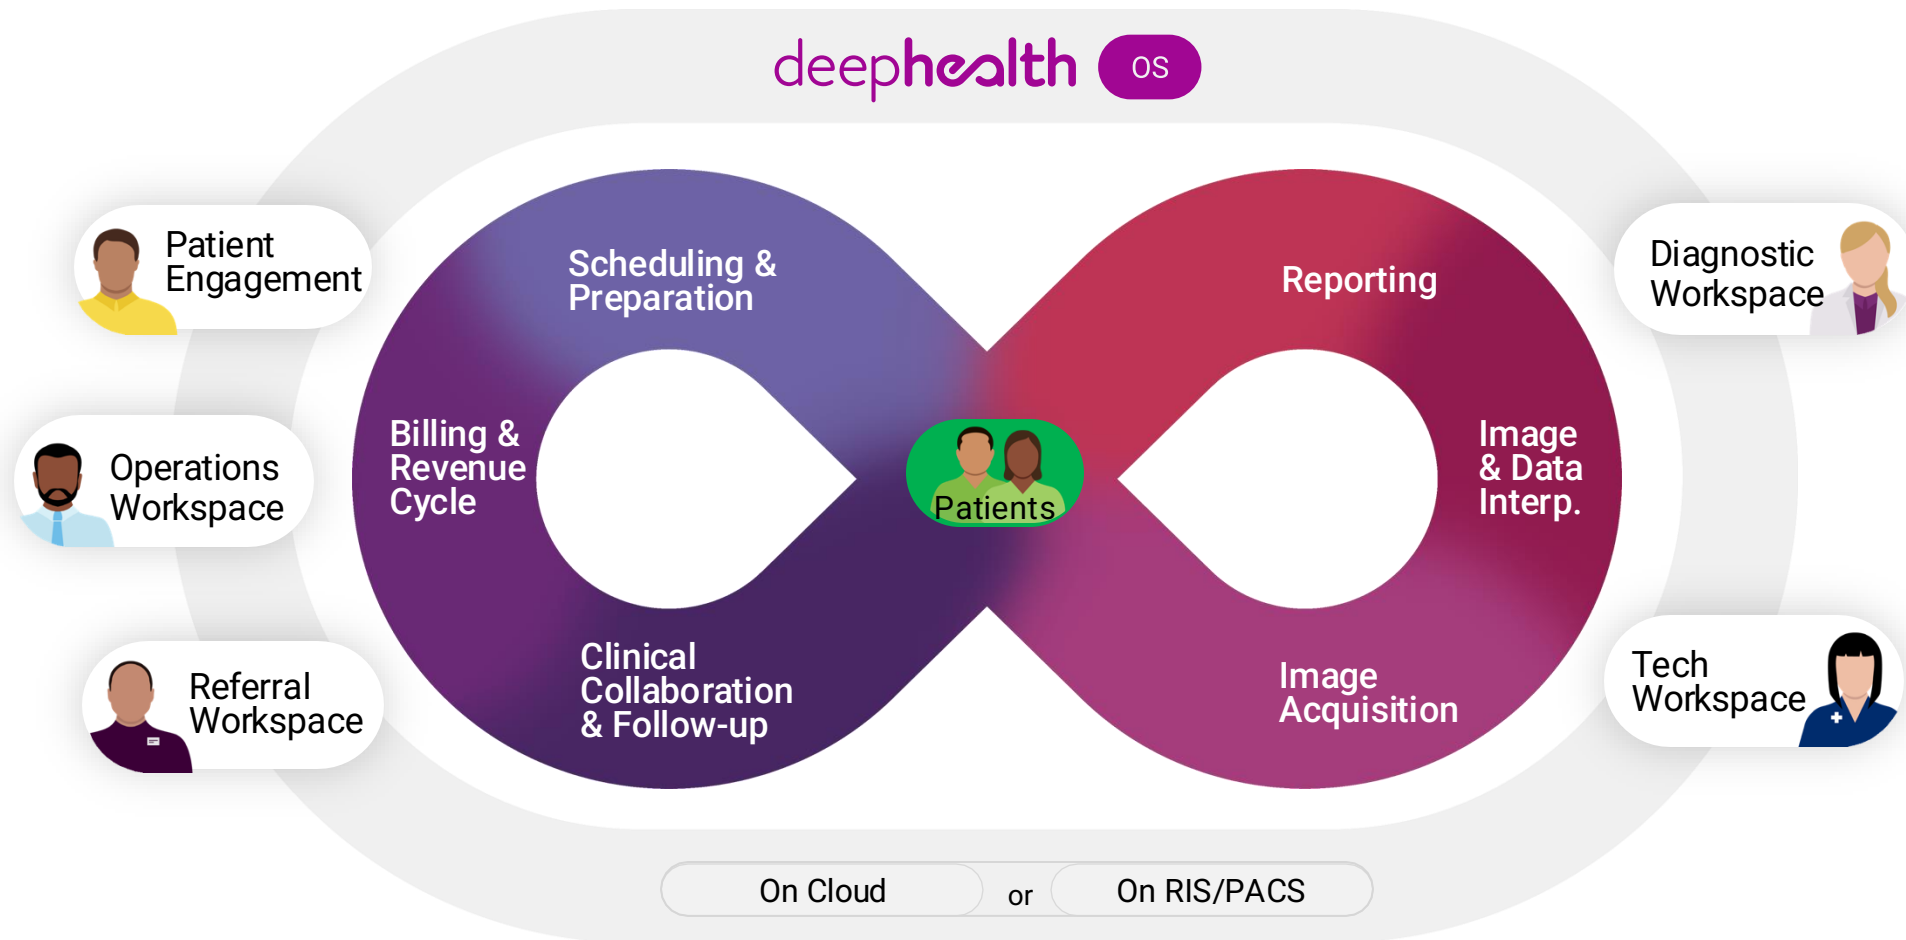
deephealth OS

Patient Engagement

Operations Workspace

Referral Workspace

Scheduling & Preparation

Billing & Revenue Cycle

Clinical Collaboration & Follow-up

Patients

Reporting

Image & Data Interp.

Image Acquisition

Diagnostic Workspace

Tech Workspace

On Cloud or On RIS/PACS